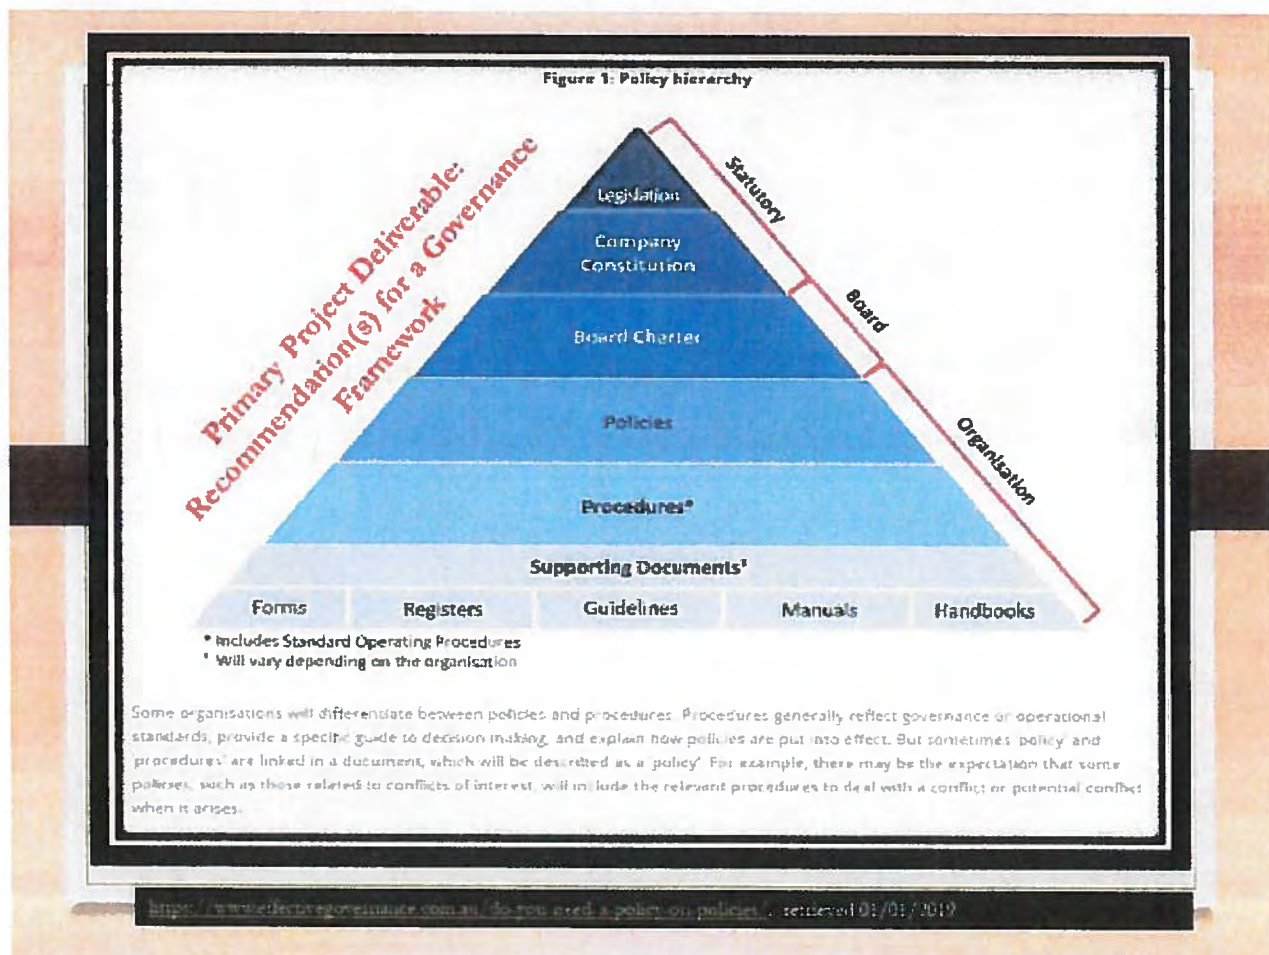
Figure 1: Policy hierarchy

Primary Project Deliverable: Recommendation(s) for a Governance Framework

Legislation

Company Constitution

Board Charter

Policies

Procedures*

Supporting Documents¹

| Forms | Registers | Guidelines | Manuals | Handbooks |
|---|---|---|---|---|

Statutory

Board

Organisation

* Includes Standard Operating Procedures
¹ Will vary depending on the organisation

Some organisations will differentiate between policies and procedures. Procedures generally reflect governance or operational standards, provide a specific guide to decision making, and explain how policies are put into effect. But sometimes 'policy' and 'procedures' are linked in a document, which will be described as a 'policy'. For example, there may be the expectation that some policies, such as those related to conflicts of interest, will include the relevant procedures to deal with a conflict or potential conflict when it arises.

https://www.effectivegovernance.com.au/do-you-need-a-policy-on-policies/, retrieved 01/01/2019